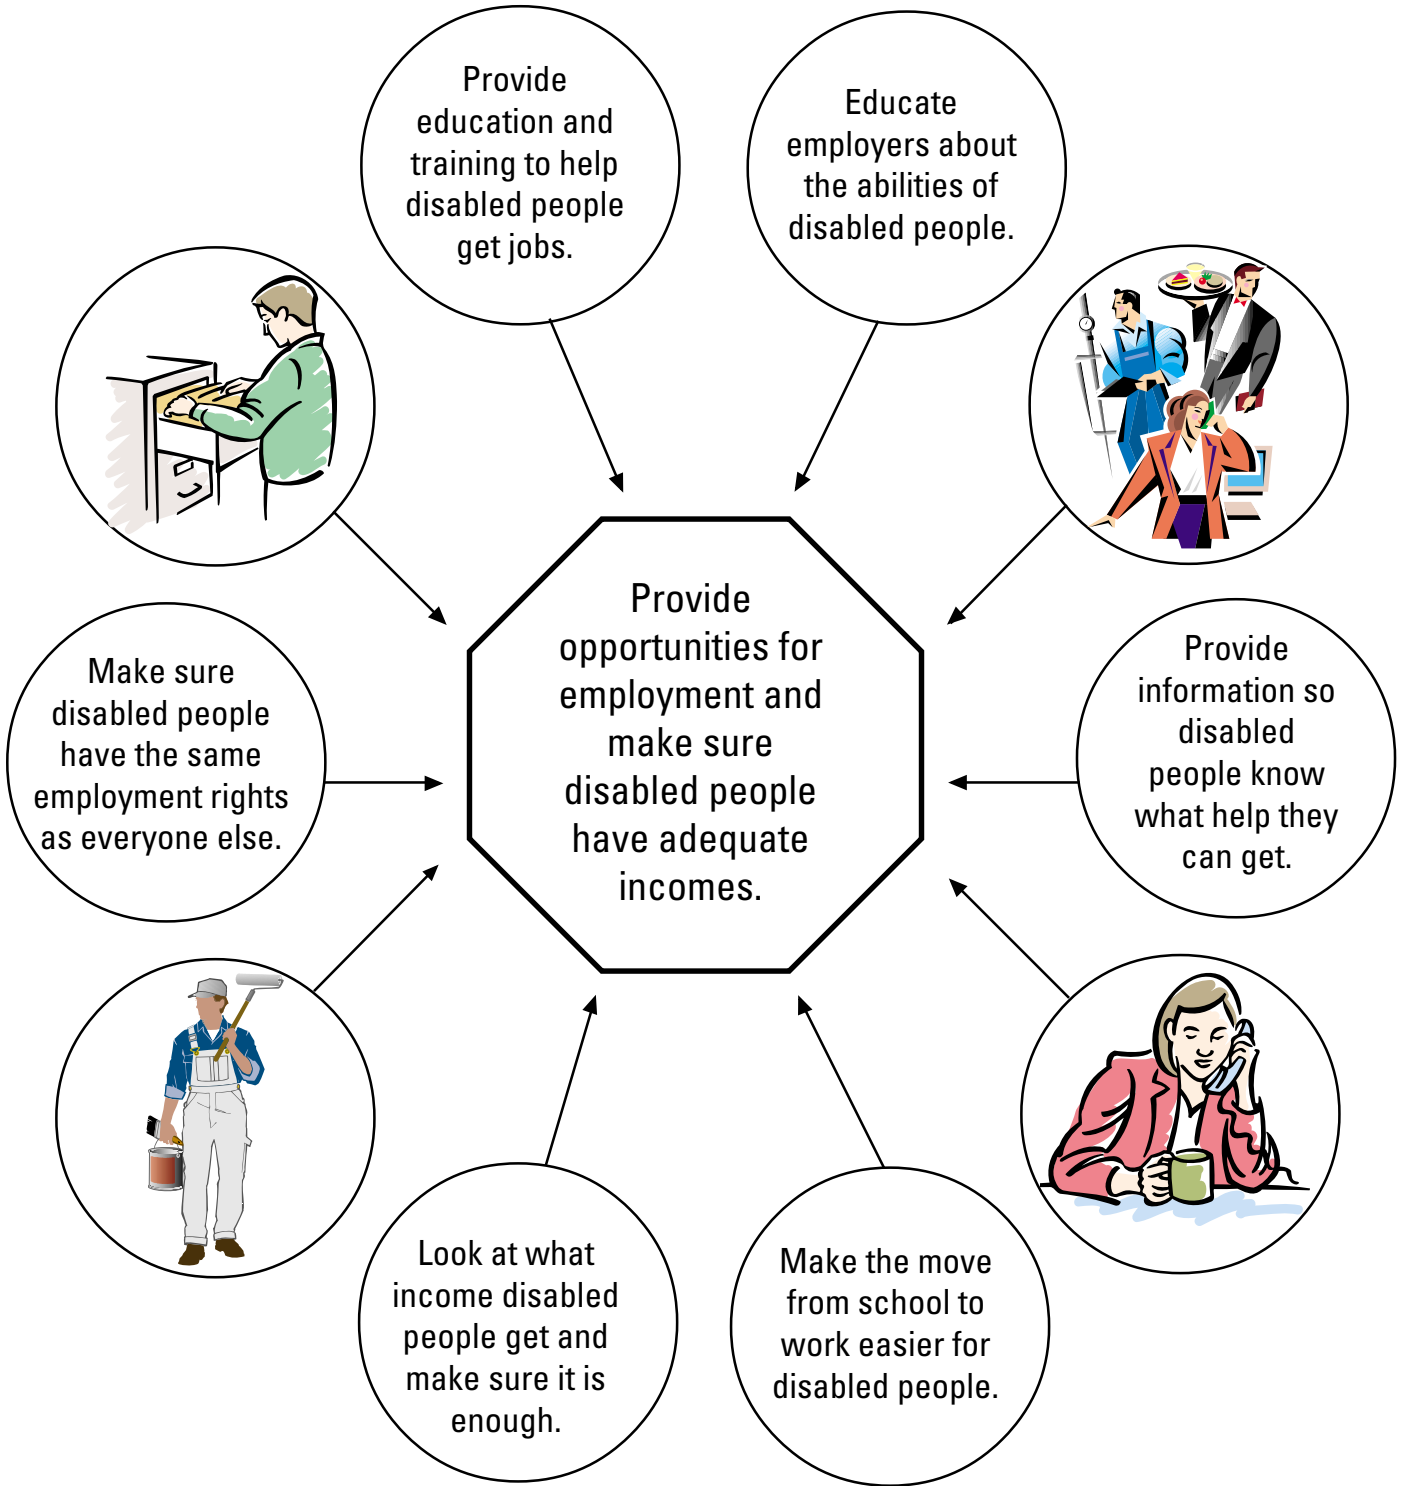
Provide education and training to help disabled people get jobs.

Educate employers about the abilities of disabled people.

Provide opportunities for employment and make sure disabled people have adequate incomes.

Make sure disabled people have the same employment rights as everyone else.

Provide information so disabled people know what help they can get.

Look at what income disabled people get and make sure it is enough.

Make the move from school to work easier for disabled people.